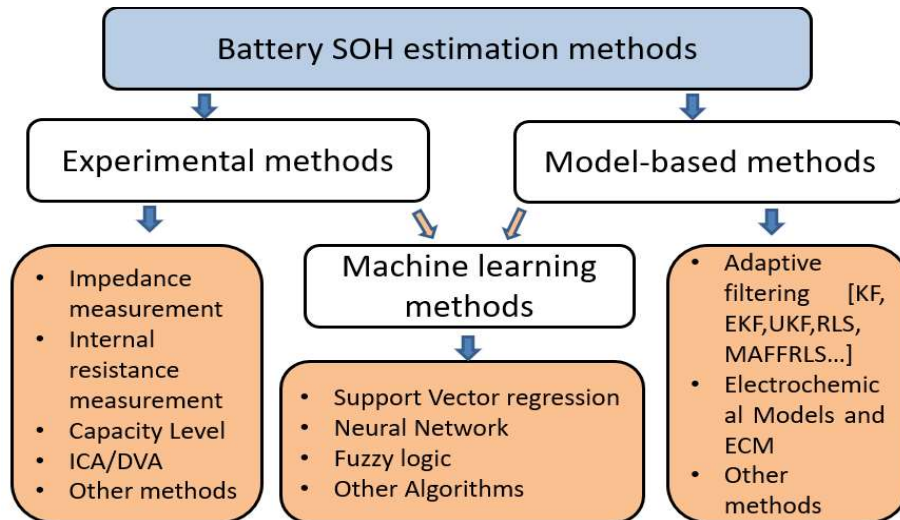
Battery SOH estimation methods

Experimental methods

Model-based methods

Machine learning methods

- Impedance measurement
- Internal resistance measurement
- Capacity Level
- ICA/DVA
- Other methods

- Support Vector regression
- Neural Network
- Fuzzy logic
- Other Algorithms

- Adaptive filtering [KF, EKF,UKF,RLS, MAFFRLS...]
- Electrochemical Models and ECM
- Other methods